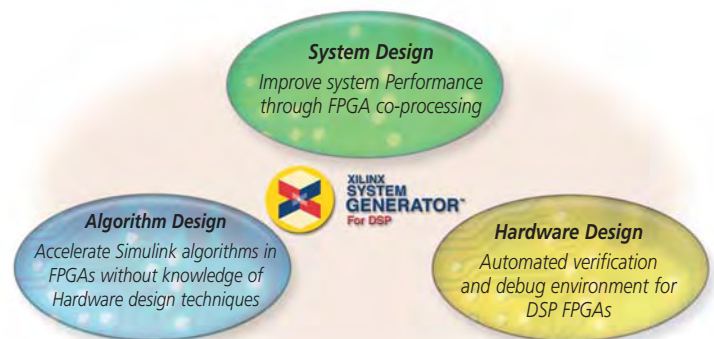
System Design
Improve system Performance through FPGA co-processing

XILINX SYSTEM GENERATOR™ For DSP

Algorithm Design
Accelerate Simulink algorithms in FPGAs without knowledge of Hardware design techniques

Hardware Design
Automated verification and debug environment for DSP FPGAs